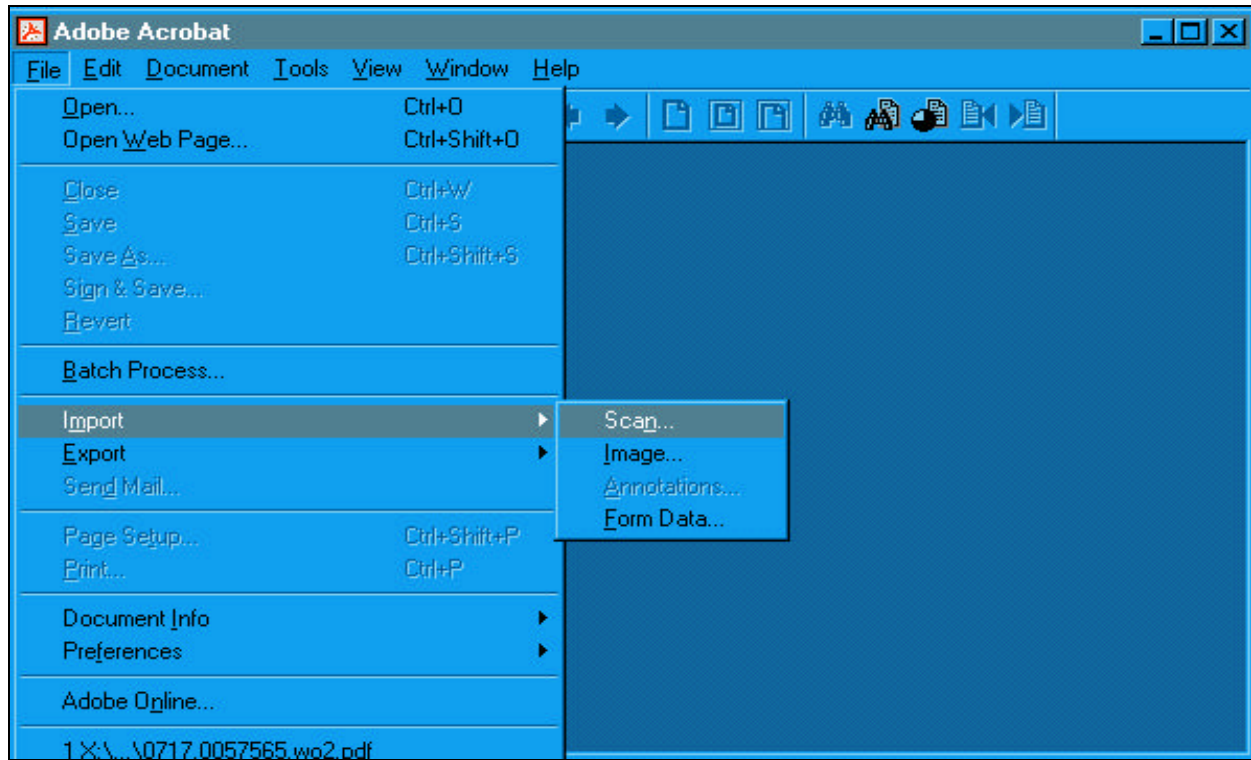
Adobe Acrobat

File Edit Document Tools View Window Help

Open... Ctrl+O
Open Web Page... Ctrl+Shift+O

Close Ctrl+W
Save Ctrl+S
Save As... Ctrl+Shift+S
Sign & Save...
Revert

Batch Process...

Import
Export
Send Mail...

Page Setup... Ctrl+Shift+P
Print... Ctrl+P

Document Info
Preferences

Adobe Online...

1 X:\...\0717.0057565.wo2.pdf

Scan...
Image...
Annotations...
Form Data...